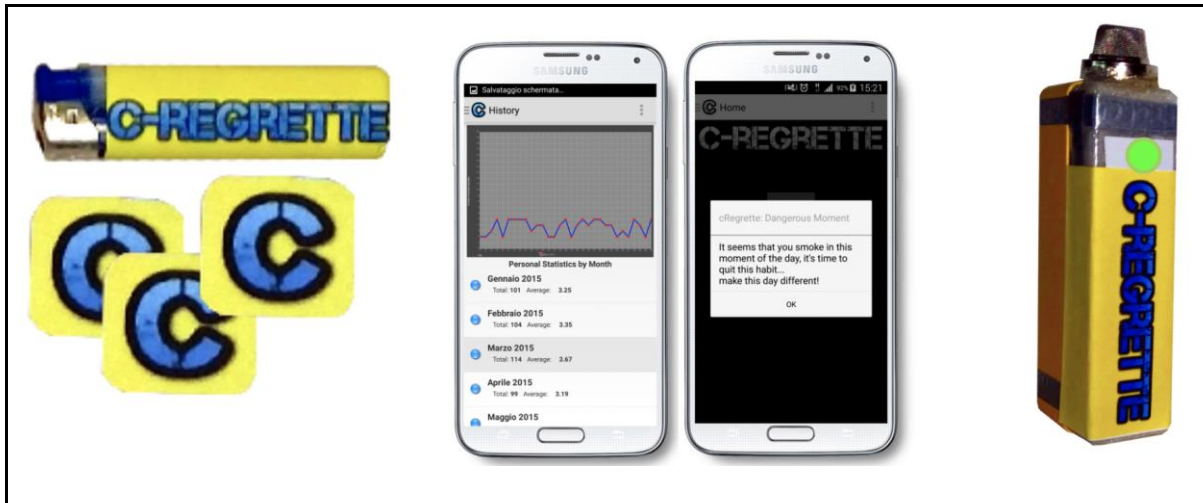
C-REGRETTE

SAMSUNG

Salvataggio schermata...

History

Personal Statistics by Month

Gennaio 2015
Total: 101 Average: 3.25

Febbraio 2015
Total: 104 Average: 3.35

Marzo 2015
Total: 114 Average: 3.67

Aprile 2015
Total: 99 Average: 3.19

Maggio 2015

SAMSUNG

92% 15:21

Home

C-REGRETTE

cRegrette: Dangerous Moment

It seems that you smoke in this moment of the day, it's time to quit this habit... make this day different!

OK

C-REGRETTE